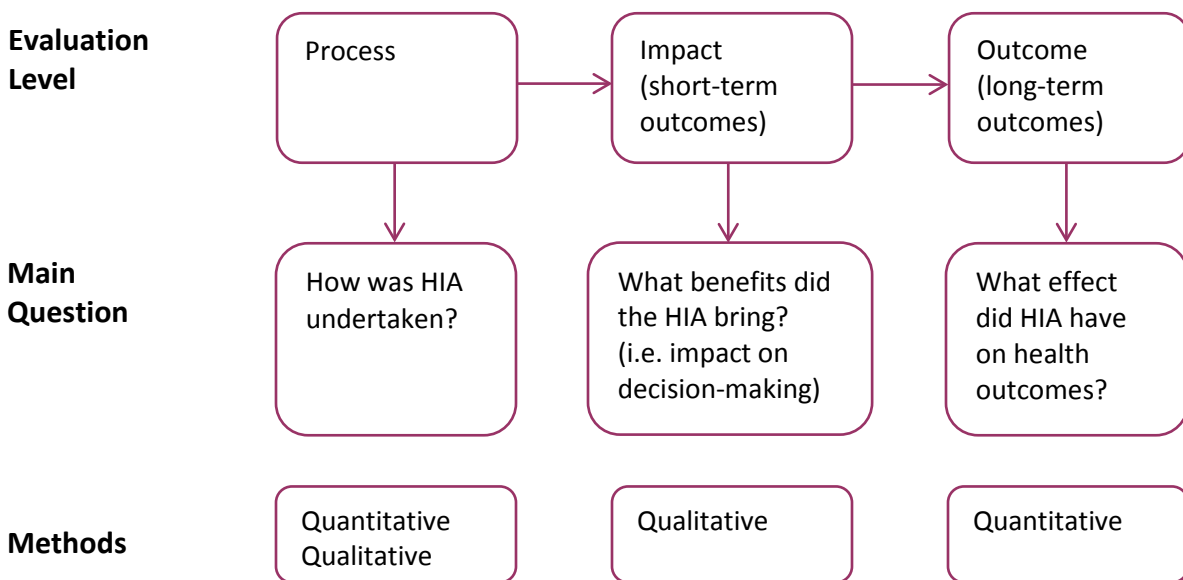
Evaluation Level

Process

Impact (short-term outcomes)

Outcome (long-term outcomes)

Main Question

How was HIA undertaken?

What benefits did the HIA bring? (i.e. impact on decision-making)

What effect did HIA have on health outcomes?

Methods

Quantitative Qualitative

Qualitative

Quantitative